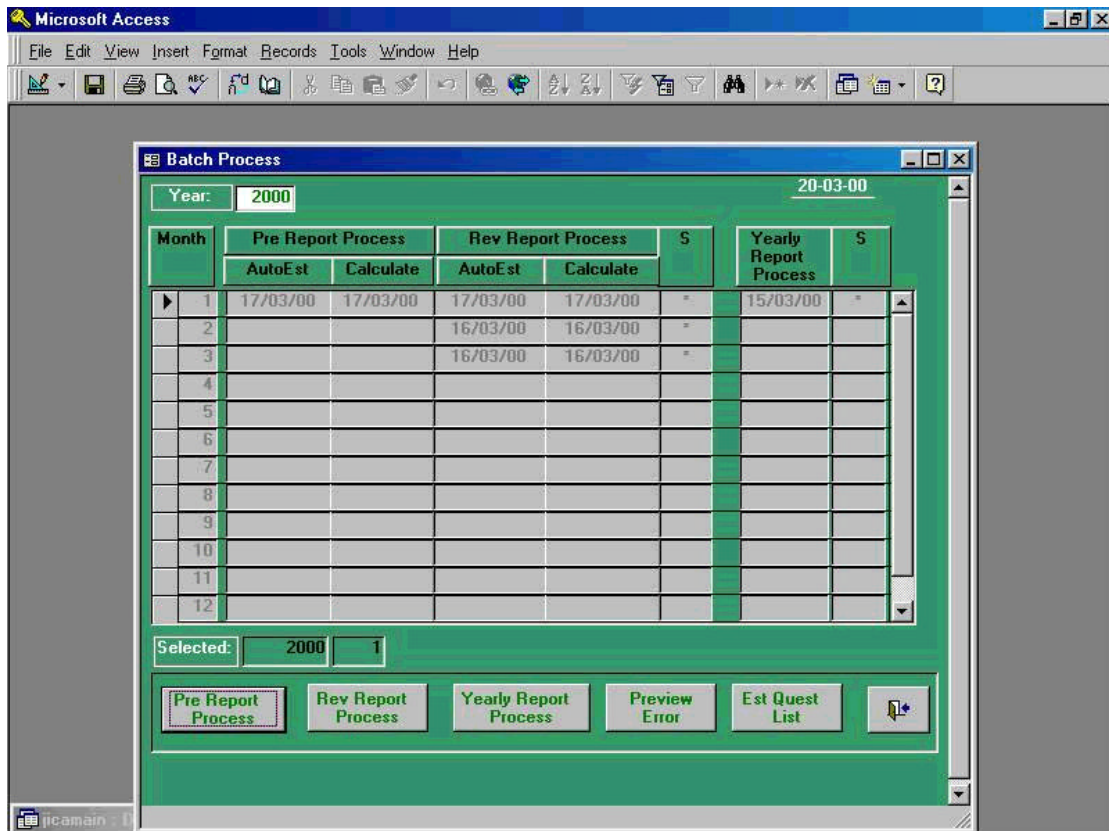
Microsoft Access

File Edit View Insert Format Records Tools Window Help

Batch Process

Year: 2000

20-03-00

| Month | Pre Report Process AutoEst | Pre Report Process Calculate | Rev Report Process AutoEst | Rev Report Process Calculate | S | Yearly Report Process | S |
|---|---|---|---|---|---|---|---|
| 1 | 17/03/00 | 17/03/00 | 17/03/00 | 17/03/00 | * | 15/03/00 | * |
| 2 | | | 16/03/00 | 16/03/00 | * | | |
| 3 | | | 16/03/00 | 16/03/00 | * | | |
| 4 | | | | | | | |
| 5 | | | | | | | |
| 6 | | | | | | | |
| 7 | | | | | | | |
| 8 | | | | | | | |
| 9 | | | | | | | |
| 10 | | | | | | | |
| 11 | | | | | | | |
| 12 | | | | | | | |

Selected: 2000 1

Pre Report Process

Rev Report Process

Yearly Report Process

Preview Error

Est Quest List

jicamain : D